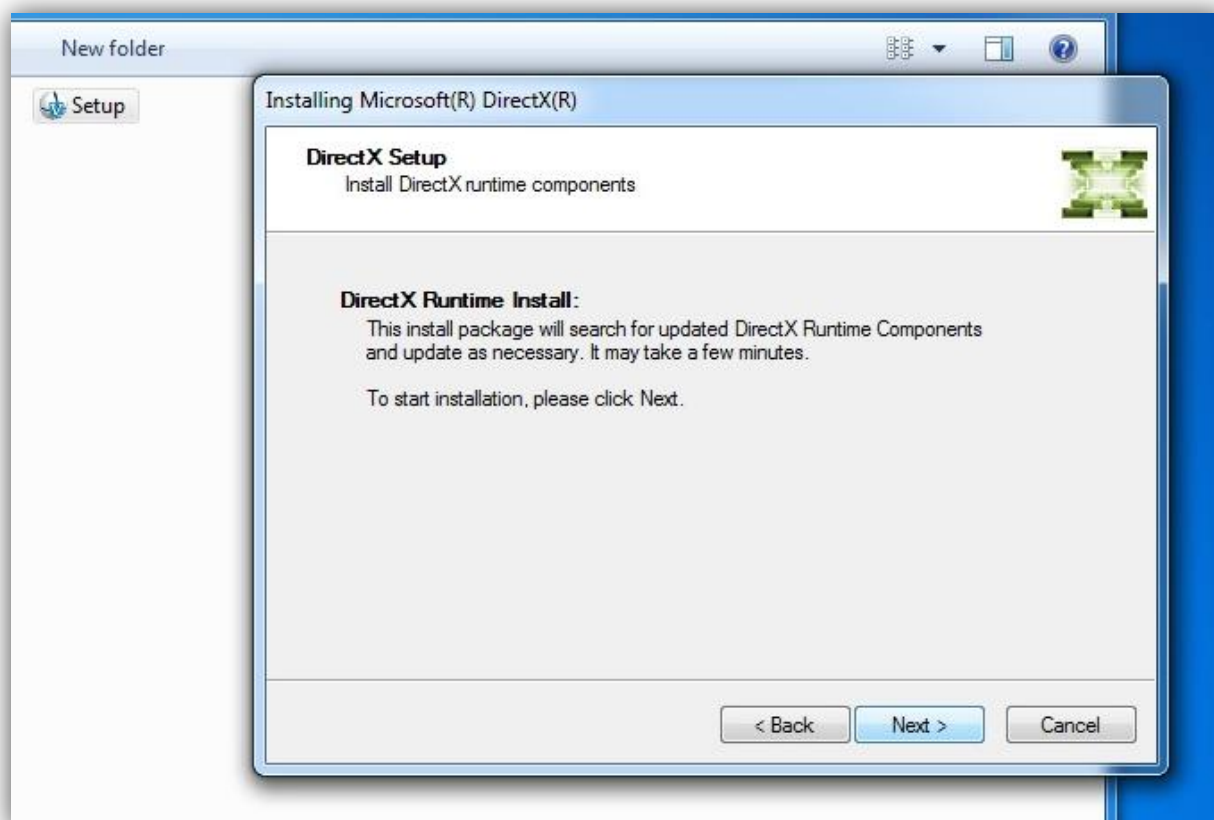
New folder

Setup

Installing Microsoft(R) DirectX(R)

DirectX Setup
Install DirectX runtime components

DirectX Runtime Install:
This install package will search for updated DirectX Runtime Components and update as necessary. It may take a few minutes.

To start installation, please click Next.

< Back

Next >

Cancel